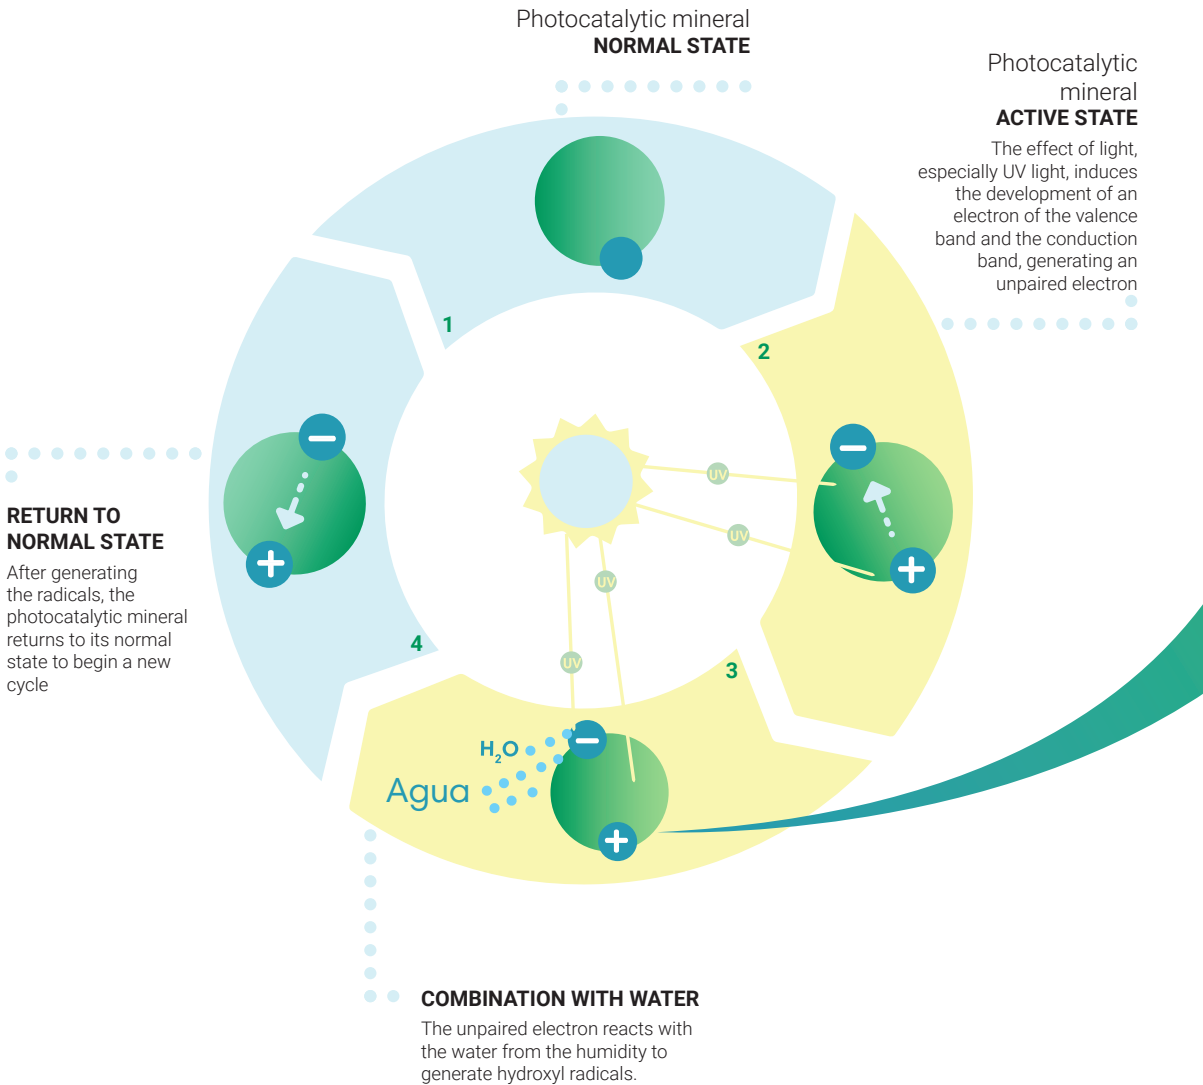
Photocatalytic mineral
NORMAL STATE

Photocatalytic mineral
ACTIVE STATE
The effect of light, especially UV light, induces the development of an electron of the valence band and the conduction band, generating an unpaired electron

1

2

UV

UV

UV

UV

RETURN TO NORMAL STATE
After generating the radicals, the photocatalytic mineral returns to its normal state to begin a new cycle

4

3

$H_2O$

Agua

COMBINATION WITH WATER
The unpaired electron reacts with the water from the humidity to generate hydroxyl radicals.